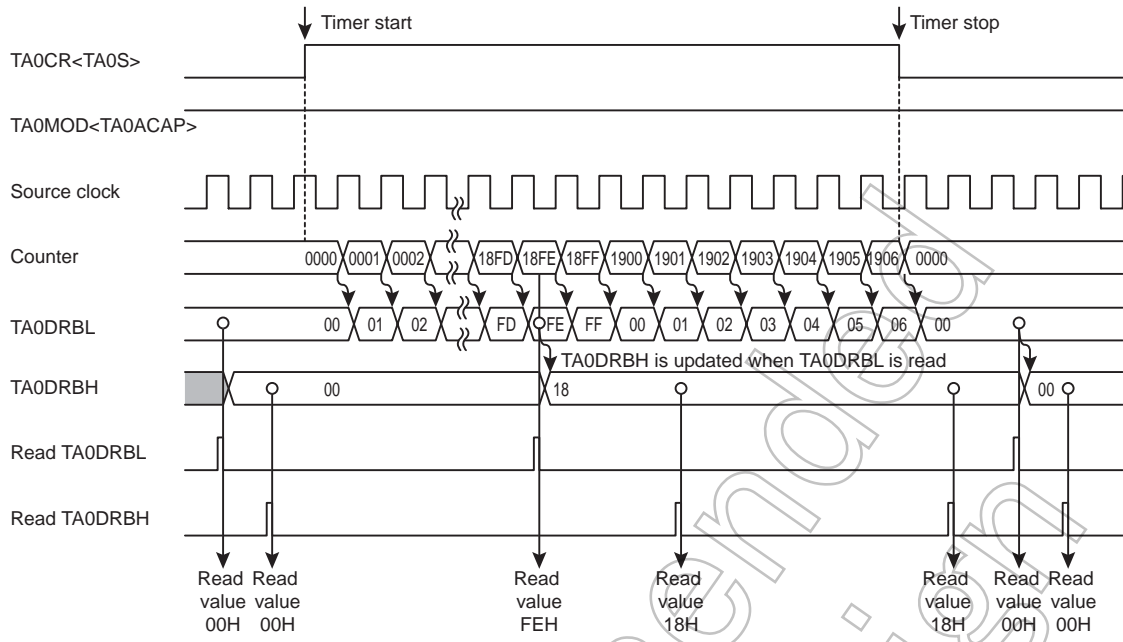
Timer start
Timer stop

TA0CR<TA0S>

TA0MOD<TA0ACAP>

Source clock

Counter
0000 0001 0002 18FD 18FE 18FF 1900 1901 1902 1903 1904 1905 1906 0000

TA0DRBL
00 01 02 FD FE FF 00 01 02 03 04 05 06 00

TA0DRBH is updated when TA0DRBL is read

TA0DRBH
00 18 00

Read TA0DRBL

Read TA0DRBH

Read value 00H
Read value 00H
Read value FEH
Read value 18H
Read value 18H
Read value 00H
Read value 00H